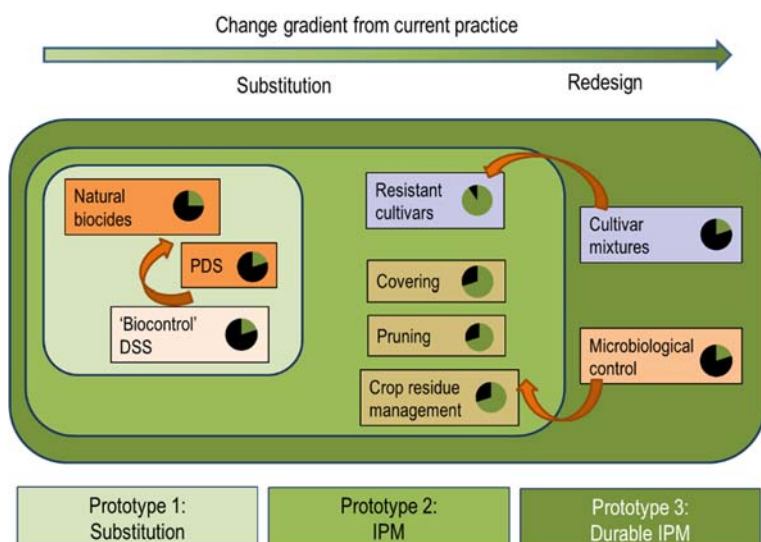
Change gradient from current practice

Substitution

Redesign

Natural biocides

PDS

'Biocontrol' DSS

Resistant cultivars

Covering

Pruning

Crop residue management

Cultivar mixtures

Microbiological control

Prototype 1: Substitution

Prototype 2: IPM

Prototype 3: Durable IPM